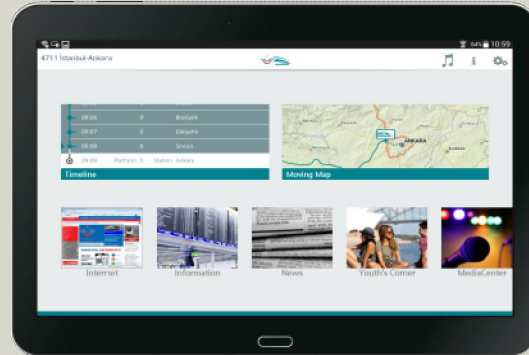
64% 10:59

4711 İstanbul-Ankara

| | | |
|---|---|---|
| 09:06 | 0 | Bozüyük |
| 09:07 | 0 | Eskişehir |
| 09:08 | 0 | Sincan |
| 09:09 | Platform: 0 | Station: Ankara |

Timeline

ANKARA

Moving Map

Internet

Information

News

Youth's Corner

MediaCenter